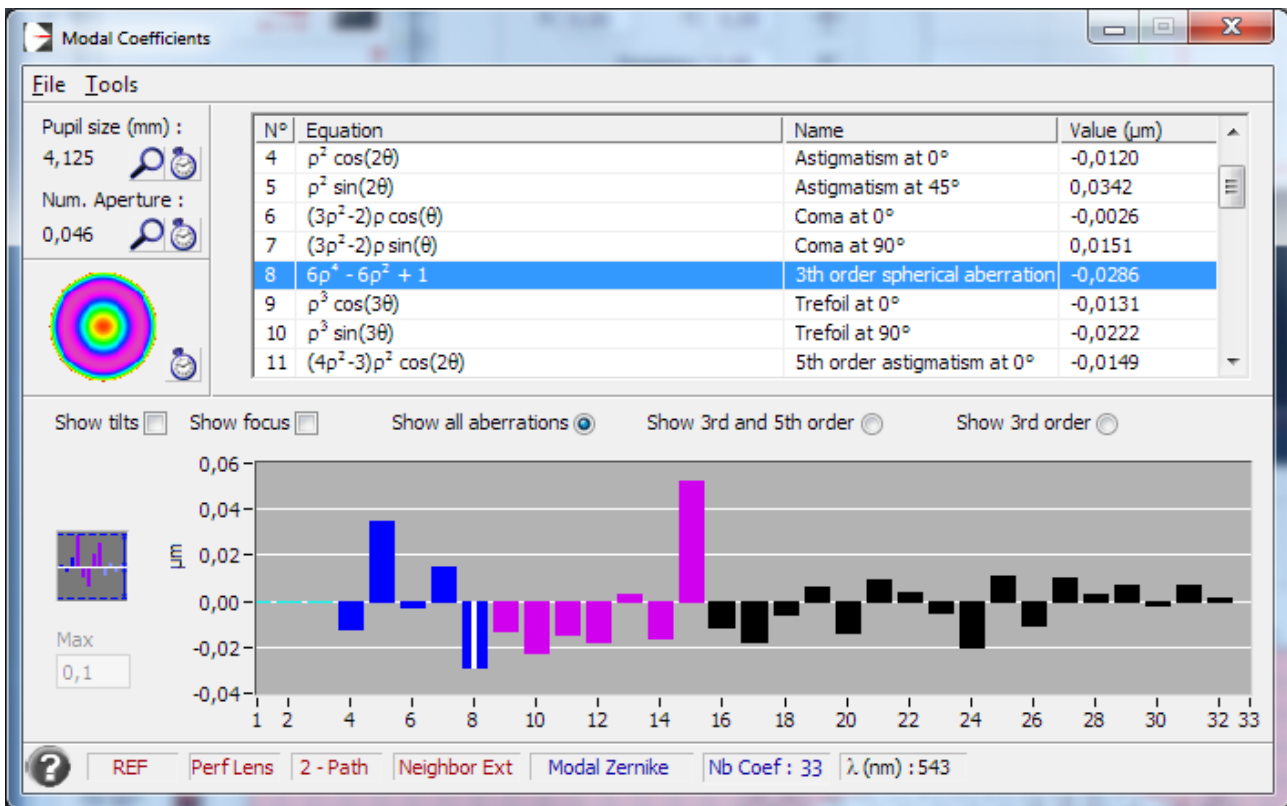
Modal Coefficients

File Tools

Pupil size (mm) :
4,125
Num. Aperture :
0,046

| N° | Equation | Name | Value (µm) |
|---|---|---|---|
| 4 | $\rho^2 \cos(2\theta)$ | Astigmatism at 0° | -0,0120 |
| 5 | $\rho^2 \sin(2\theta)$ | Astigmatism at 45° | 0,0342 |
| 6 | $(3\rho^2-2)\rho \cos(\theta)$ | Coma at 0° | -0,0026 |
| 7 | $(3\rho^2-2)\rho \sin(\theta)$ | Coma at 90° | 0,0151 |
| 8 | $6\rho^4 - 6\rho^2 + 1$ | 3th order spherical aberration | -0,0286 |
| 9 | $\rho^3 \cos(3\theta)$ | Trefoil at 0° | -0,0131 |
| 10 | $\rho^3 \sin(3\theta)$ | Trefoil at 90° | -0,0222 |
| 11 | $(4\rho^2-3)\rho^2 \cos(2\theta)$ | 5th order astigmatism at 0° | -0,0149 |

Show tilts Show focus Show all aberrations Show 3rd and 5th order Show 3rd order

Max
0,1

µm
0,06
0,04
0,02
0,00
-0,02
-0,04
1 2 4 6 8 10 12 14 16 18 20 22 24 26 28 30 32 33

REF Perf Lens 2 - Path Neighbor Ext Modal Zernike Nb Coef : 33 λ (nm) : 543